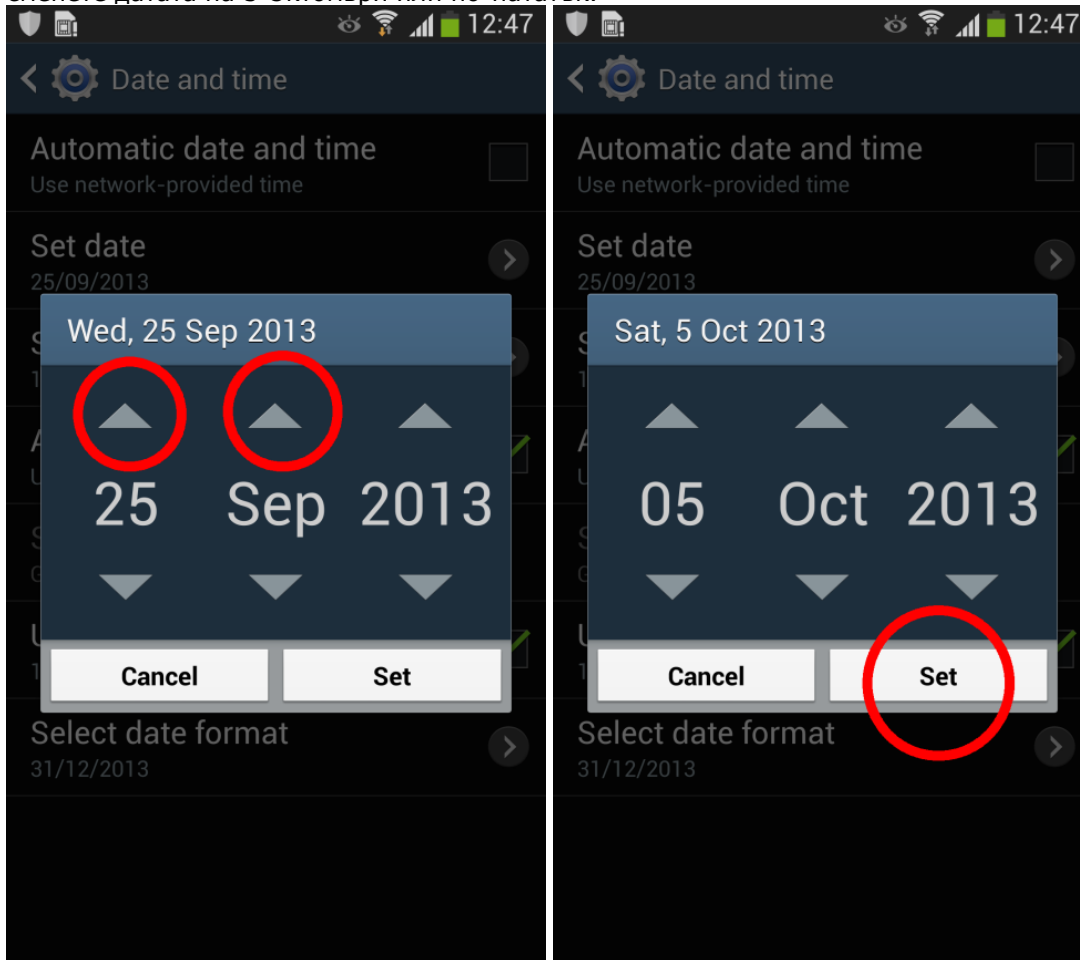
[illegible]

12:47

Date and time

Automatic date and time
Use network-provided time

Set date
25/09/2013

Wed, 25 Sep 2013

25 Sep 2013

Cancel Set

Select date format
31/12/2013

12:47

Date and time

Automatic date and time
Use network-provided time

Set date
25/09/2013

Sat, 5 Oct 2013

05 Oct 2013

Cancel Set

Select date format
31/12/2013